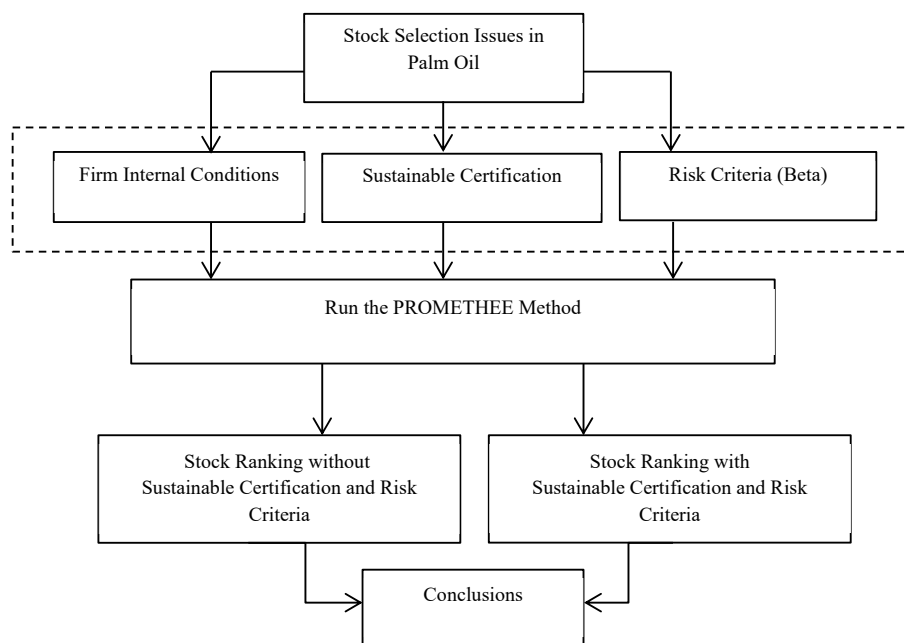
Stock Selection Issues in Palm Oil

Firm Internal Conditions

Sustainable Certification

Risk Criteria (Beta)

Run the PROMETHEE Method

Stock Ranking without Sustainable Certification and Risk Criteria

Stock Ranking with Sustainable Certification and Risk Criteria

Conclusions